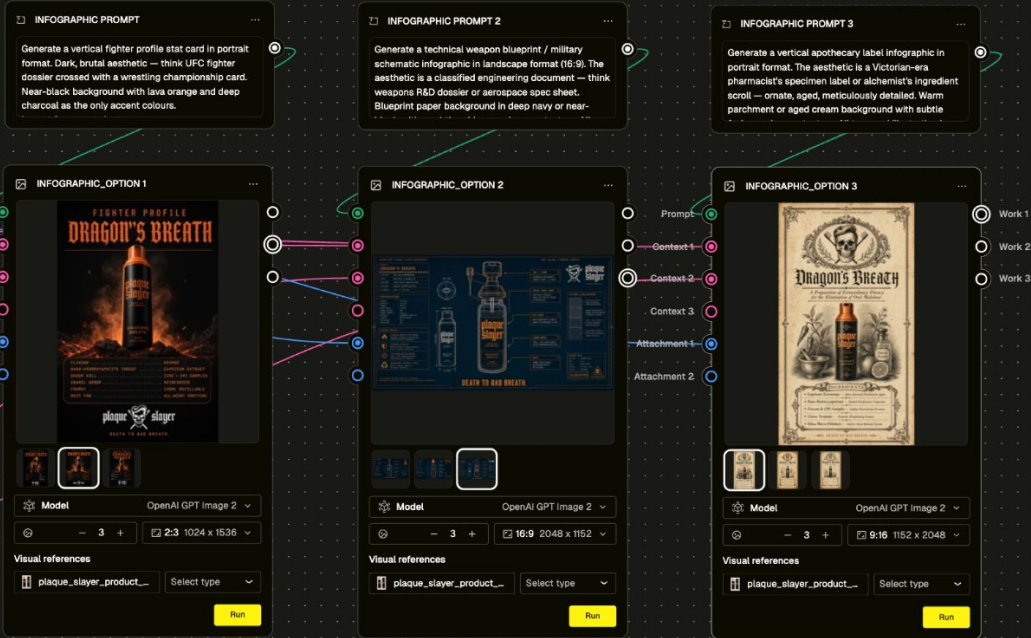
INFOGRAPHIC PROMPT ···

Generate a vertical fighter profile stat card in portrait format. Dark, brutal aesthetic — think UFC fighter dossier crossed with a wrestling championship card. Near-black background with lava orange and deep charcoal as the only accent colours.

INFOGRAPHIC PROMPT 2 ···

Generate a technical weapon blueprint / military schematic infographic in landscape format (16:9). The aesthetic is a classified engineering document — think weapons R&D dossier or aerospace spec sheet. Blueprint paper background in deep navy or near-

INFOGRAPHIC PROMPT 3 ···

Generate a vertical apothecary label infographic in portrait format. The aesthetic is a Victorian-era pharmacist's specimen label or alchemist's ingredient scroll — ornate, aged, meticulously detailed. Warm parchment or aged cream background with subtle

INFOGRAPHIC_OPTION 1 ···

FIGHTER PROFILE
DRAGON'S BREATH
plaque slayer
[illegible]
plaque slayer
DEATH TO BAD BREATH

Model OpenAI GPT Image 2
− 3 + 2:3 1024 x 1536
Visual references
plaque_slayer_product_... Select type
Run

INFOGRAPHIC_OPTION 2 ···

plaque slayer
plaque slayer
DEATH TO BAD BREATH

Model OpenAI GPT Image 2
− 3 + 16:9 2048 x 1152
Visual references
plaque_slayer_product_... Select type
Run

Prompt
Context 1
Context 2
Context 3
Attachment 1
Attachment 2

INFOGRAPHIC_OPTION 3 ···

Dragon's Breath
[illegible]

Work 1
Work 2
Work 3

Model OpenAI GPT Image 2
− 3 + 9:16 1152 x 2048
Visual references
plaque_slayer_product_... Select type
Run